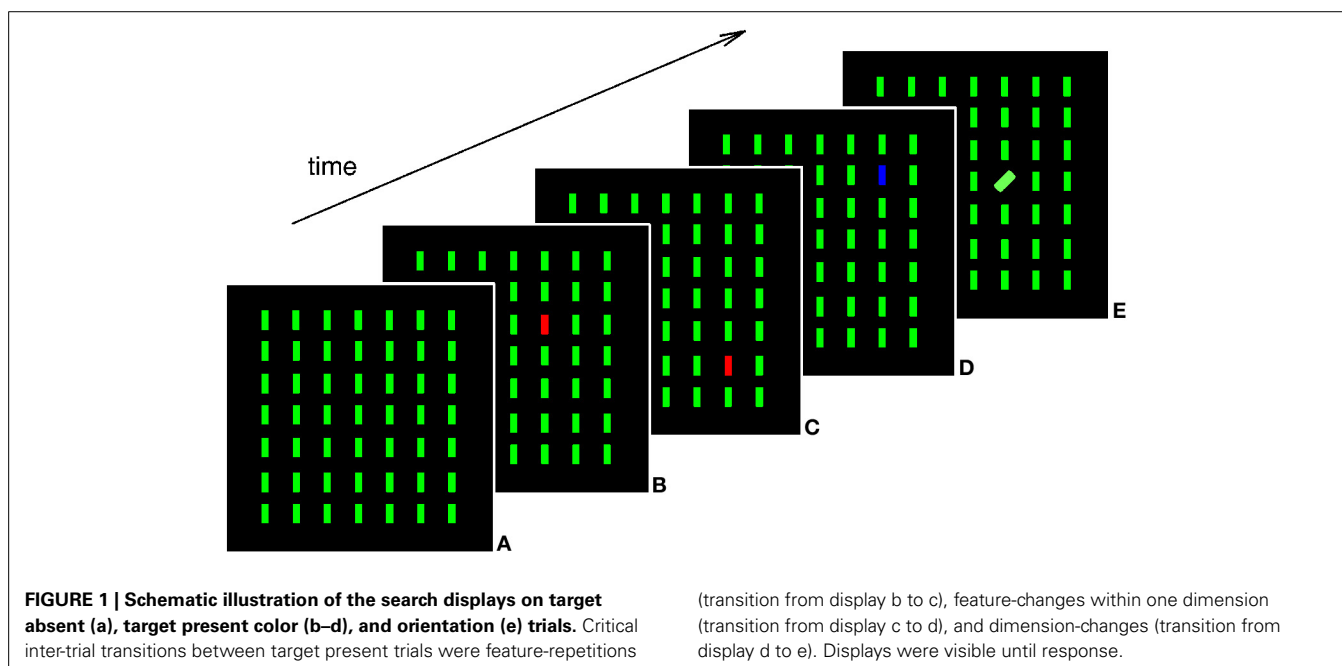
time

A

B

C

D

E

**FIGURE 1 | Schematic illustration of the search displays on target absent (a), target present color (b–d), and orientation (e) trials.** Critical inter-trial transitions between target present trials were feature-repetitions (transition from display b to c), feature-changes within one dimension (transition from display c to d), and dimension-changes (transition from display d to e). Displays were visible until response.